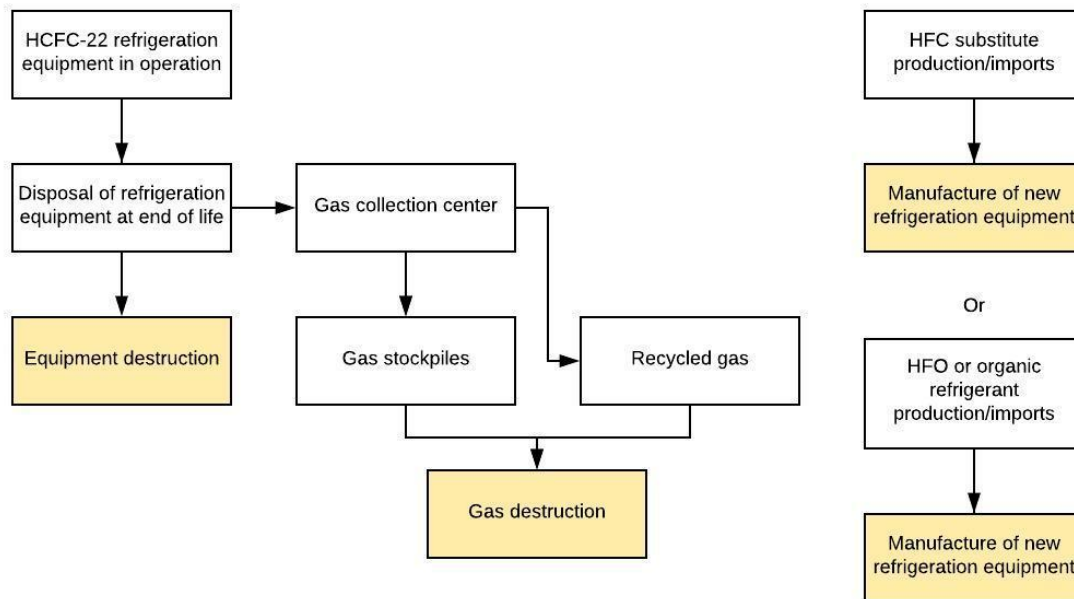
HCFC-22 refrigeration equipment in operation

Disposal of refrigeration equipment at end of life

Gas collection center

Equipment destruction

Gas stockpiles

Recycled gas

Gas destruction

HFC substitute production/imports

Manufacture of new refrigeration equipment

Or

HFO or organic refrigerant production/imports

Manufacture of new refrigeration equipment